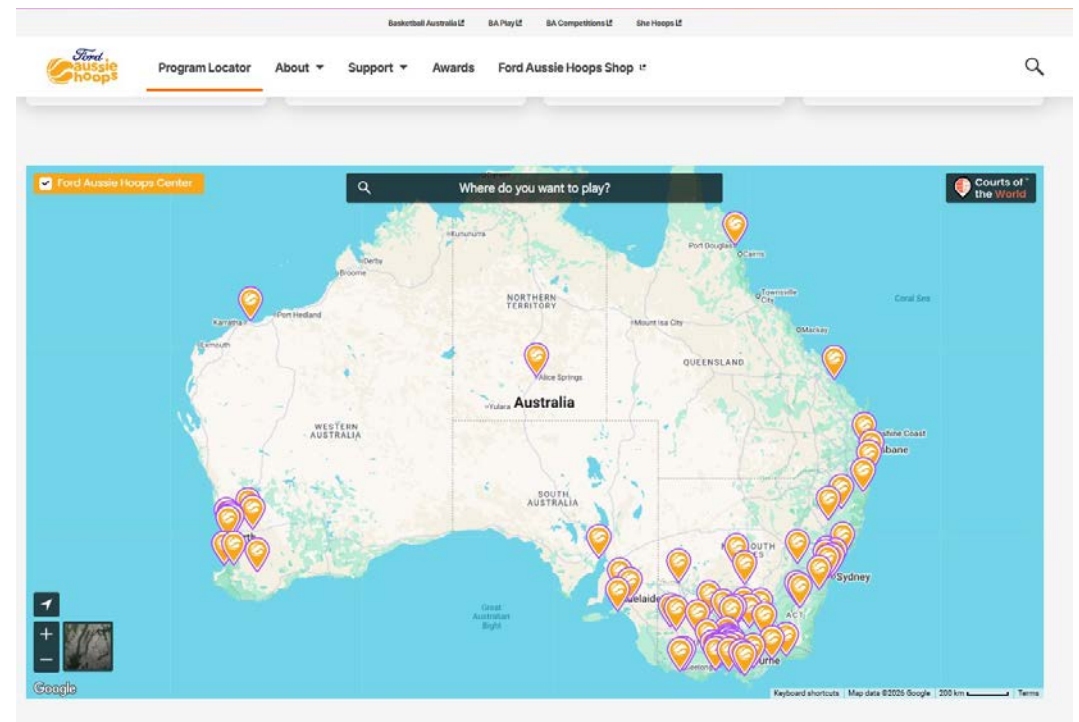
Basketball Australia BA Play BA Competitions She Hoops

Ford aussie hoops

Program Locator About Support Awards Ford Aussie Hoops Shop

Ford Aussie Hoops Center

Where do you want to play?

Courts of the World

Kununurra
Derby
Broome
Port Douglas
Cairns
Townsville City
Coral Sea
Karratha
Port Hedland
Exmouth
NORTHERN TERRITORY
Mount Isa City
Mackay
QUEENSLAND
Alice Springs
Yulara
Australia
WESTERN AUSTRALIA
Sunshine Coast
Brisbane
SOUTH AUSTRALIA
SOUTH WALES
Sydney
ACT
Adelaide
Great Australian Bight
Melbourne

Google
Keyboard shortcuts | Map data ©2026 Google | 200 km | Terms